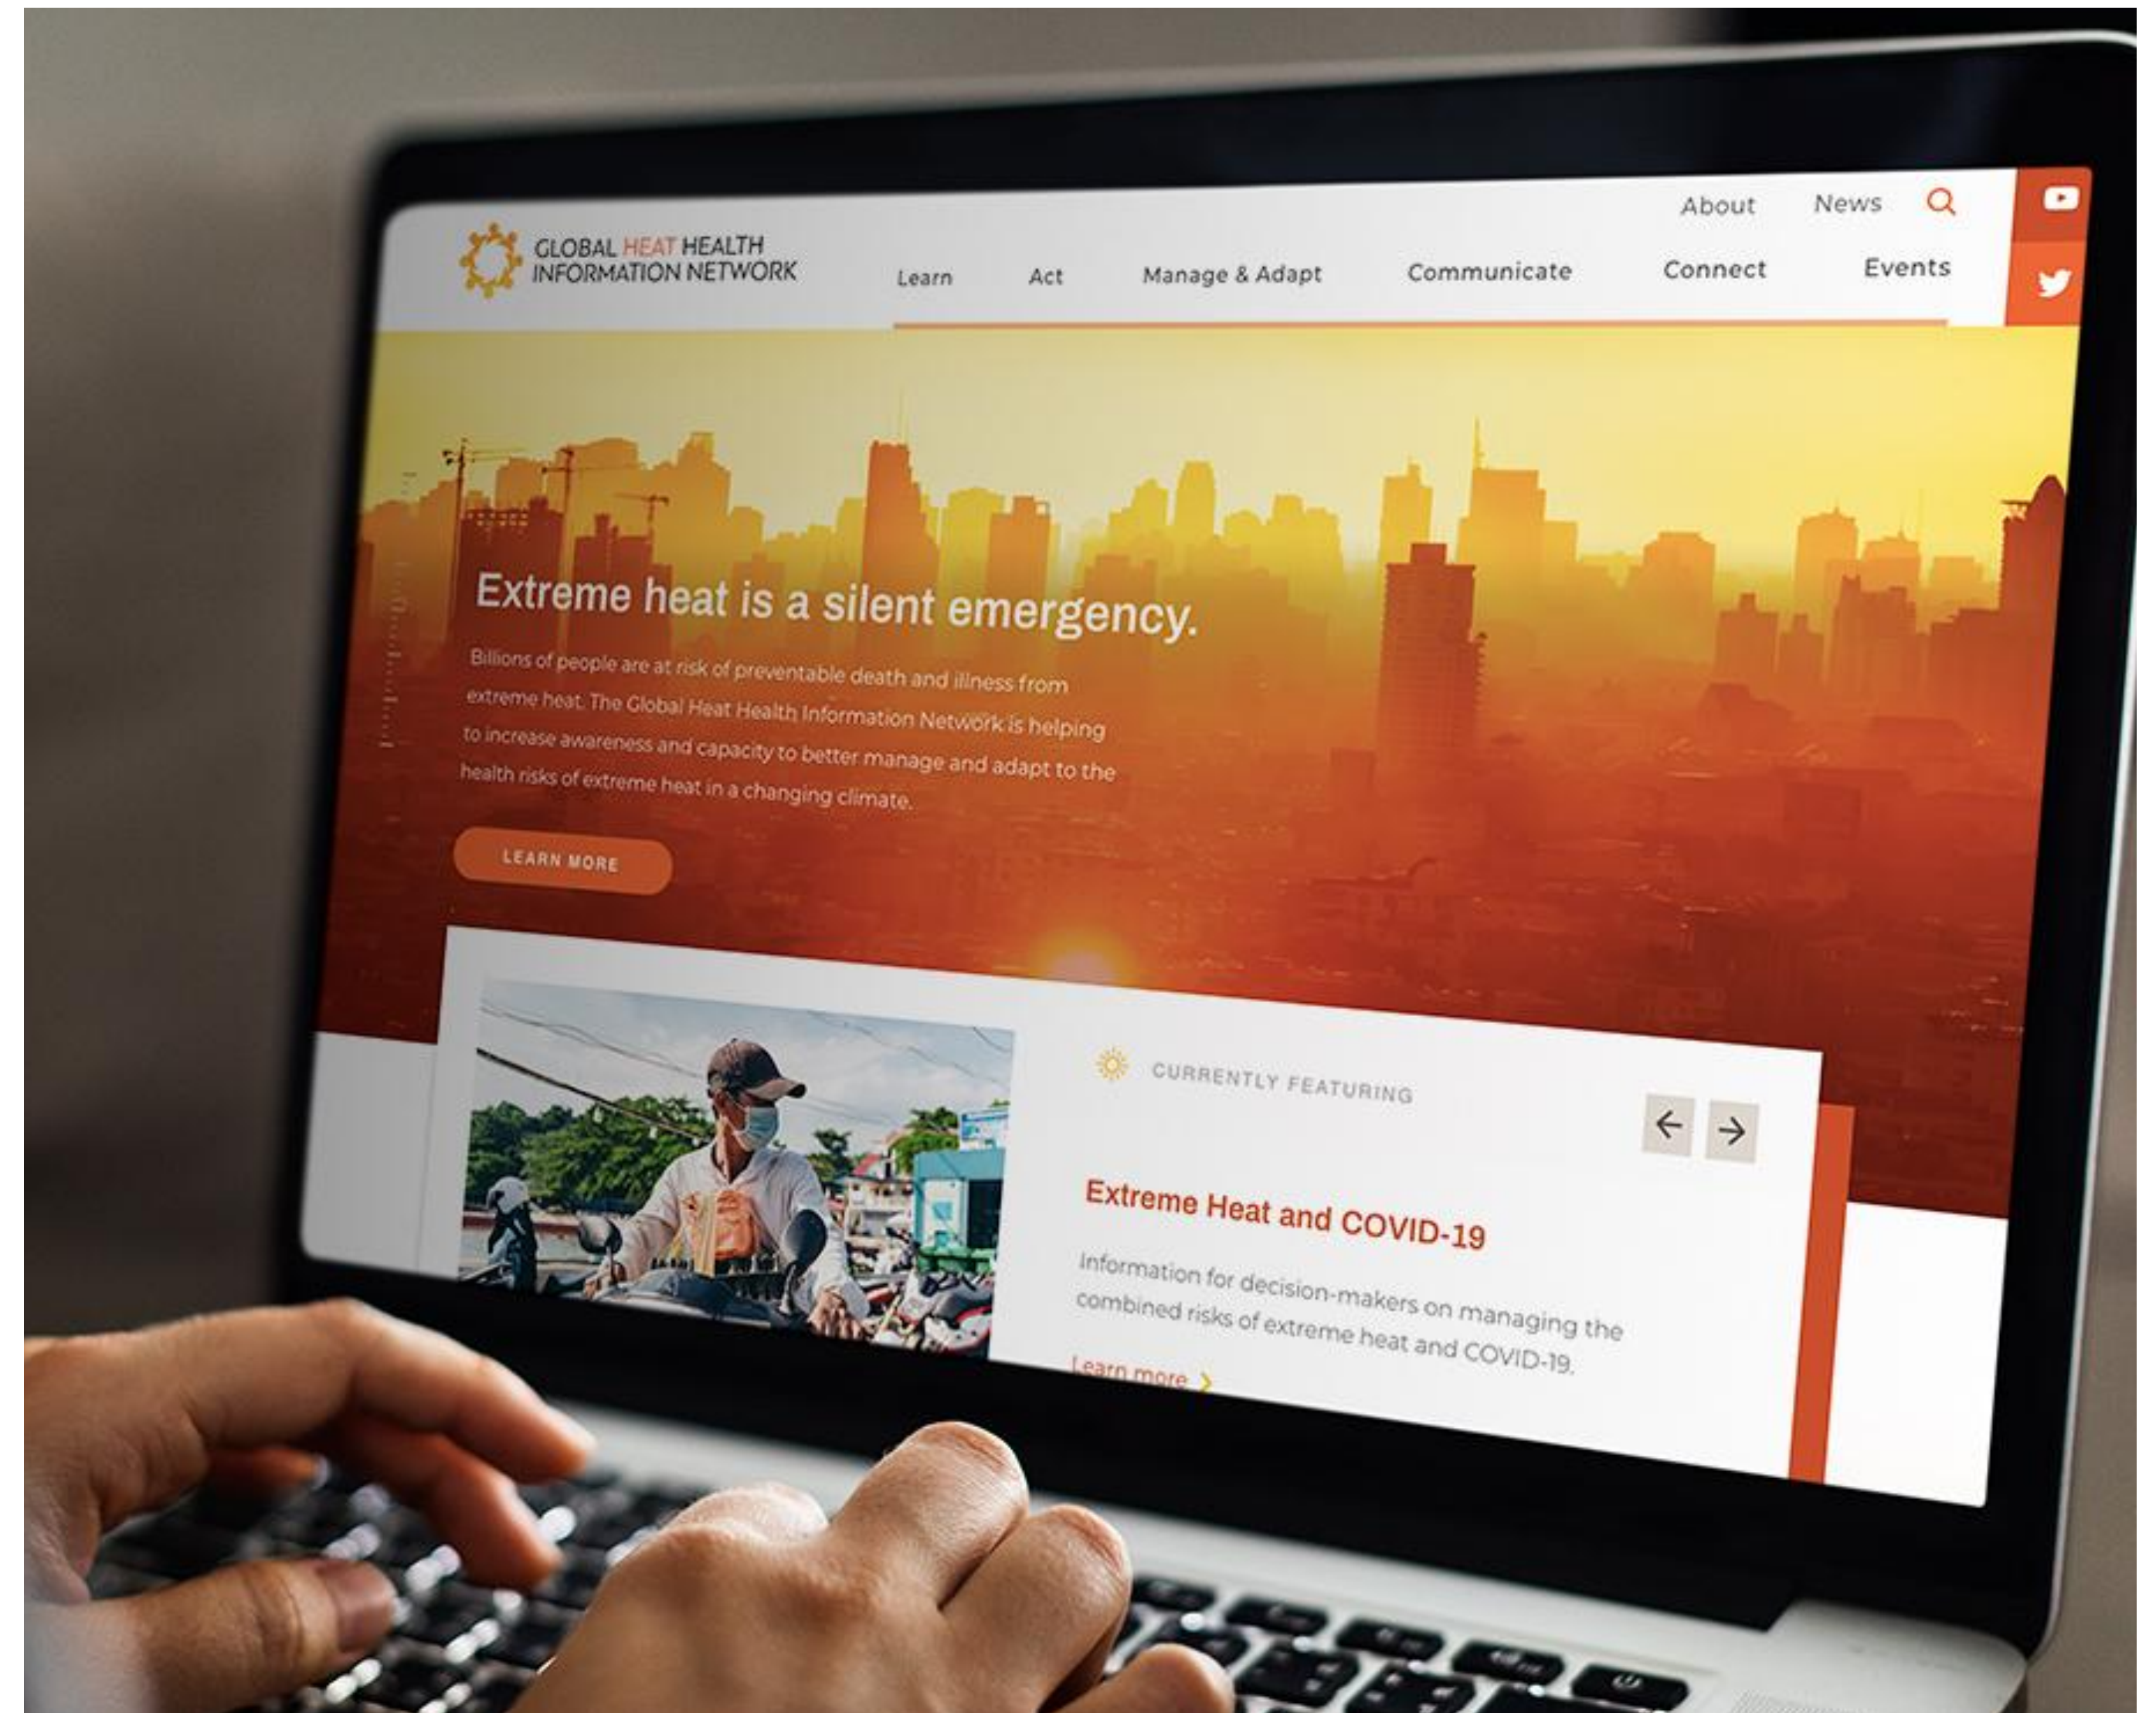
GLOBAL HEAT HEALTH INFORMATION NETWORK

About News

Learn Act Manage & Adapt Communicate Connect Events

Extreme heat is a silent emergency.

Billions of people are at risk of preventable death and illness from extreme heat. The Global Heat Health Information Network is helping to increase awareness and capacity to better manage and adapt to the health risks of extreme heat in a changing climate.

LEARN MORE

CURRENTLY FEATURING

Extreme Heat and COVID-19

Information for decision-makers on managing the combined risks of extreme heat and COVID-19.

Learn more